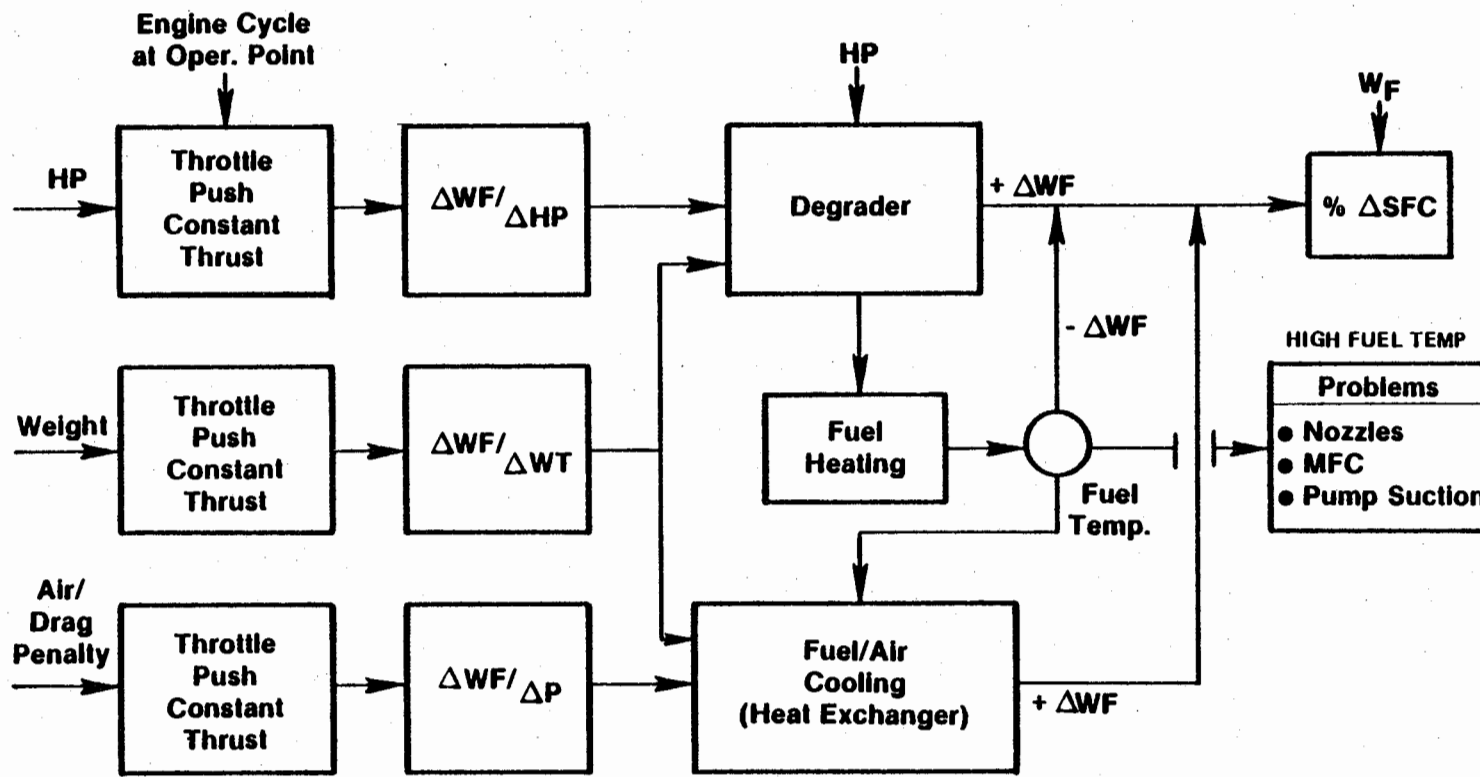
Engine Cycle at Oper. Point

HP

Throttle Push Constant Thrust

$\Delta WF/_{\Delta HP}$

HP

Degrader

+ $\Delta$WF

$W_F$

% $\Delta$SFC

- $\Delta$WF

HIGH FUEL TEMP

Weight

Throttle Push Constant Thrust

$\Delta WF/_{\Delta WT}$

Fuel Heating

Fuel Temp.

Problems
• Nozzles
• MFC
• Pump Suction

Air/ Drag Penalty

Throttle Push Constant Thrust

$\Delta WF/_{\Delta P}$

Fuel/Air Cooling (Heat Exchanger)

+ $\Delta$WF